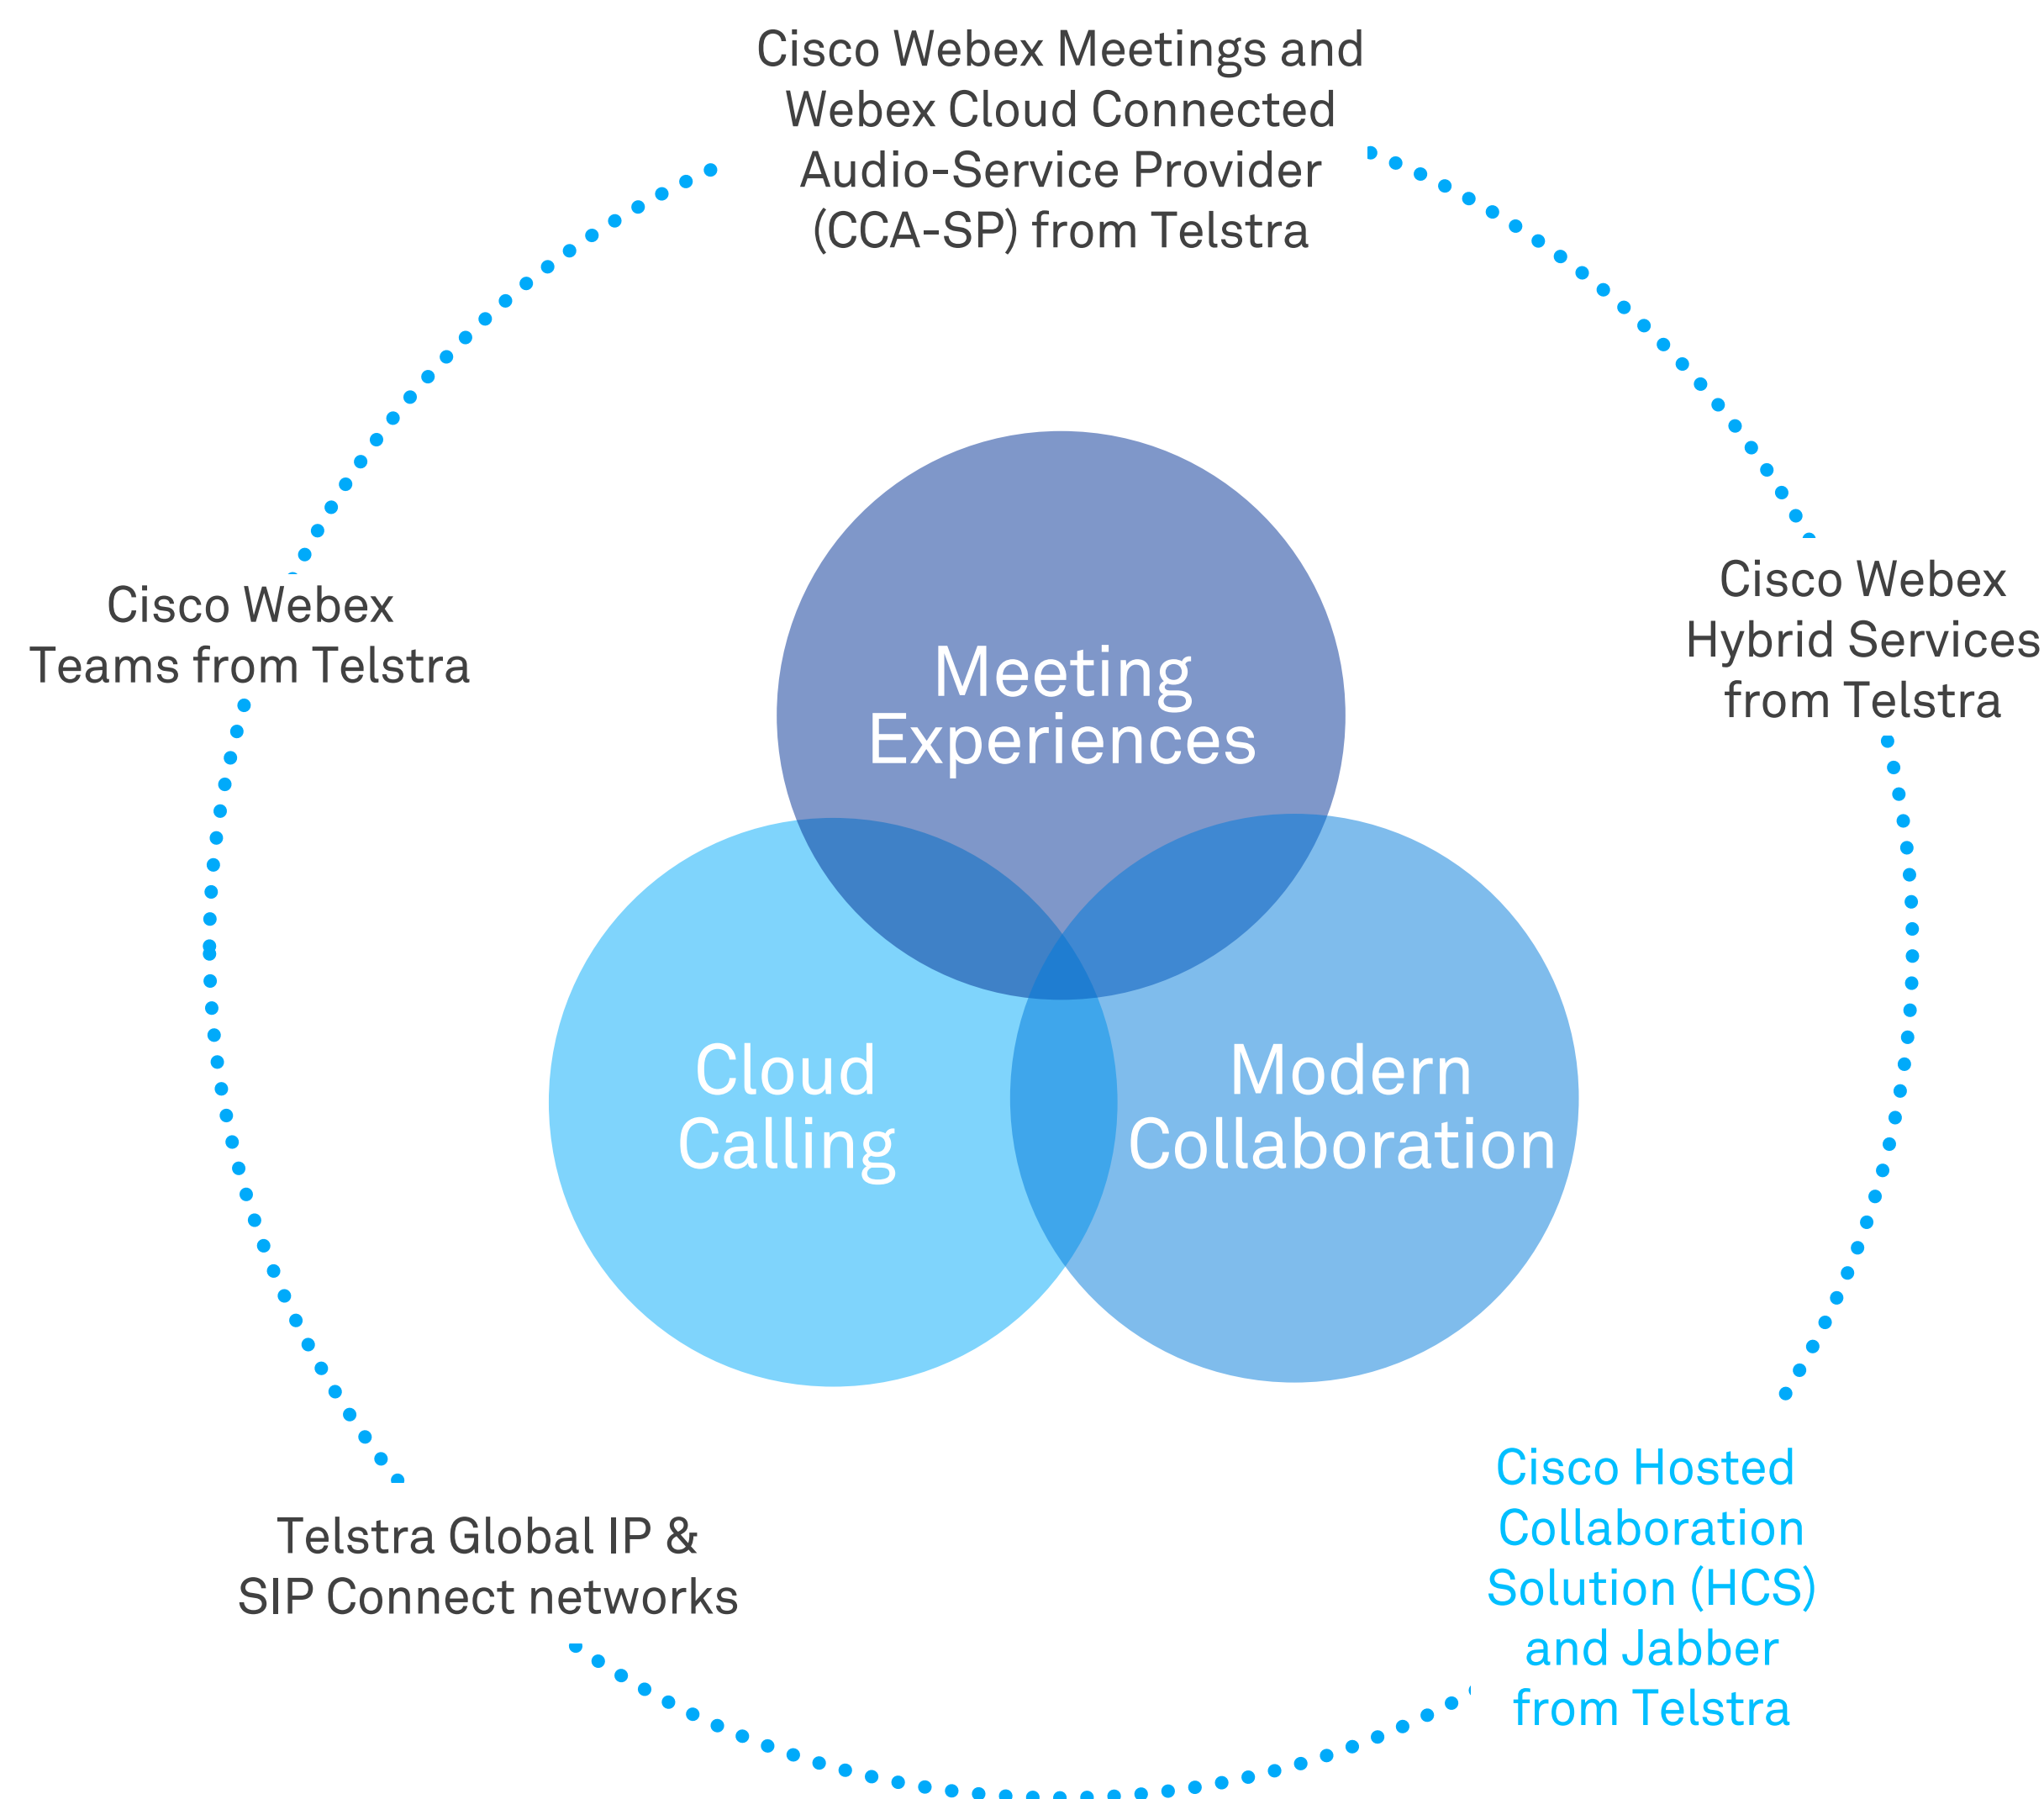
Cisco Webex Meetings and Webex Cloud Connected Audio-Service Provider (CCA-SP) from Telstra

Cisco Webex Teams from Telstra

Cisco Webex Hybrid Services from Telstra

Meeting Experiences

Cloud Calling

Modern Collaboration

Telstra Global IP & SIP Connect networks

Cisco Hosted Collaboration Solution (HCS) and Jabber from Telstra